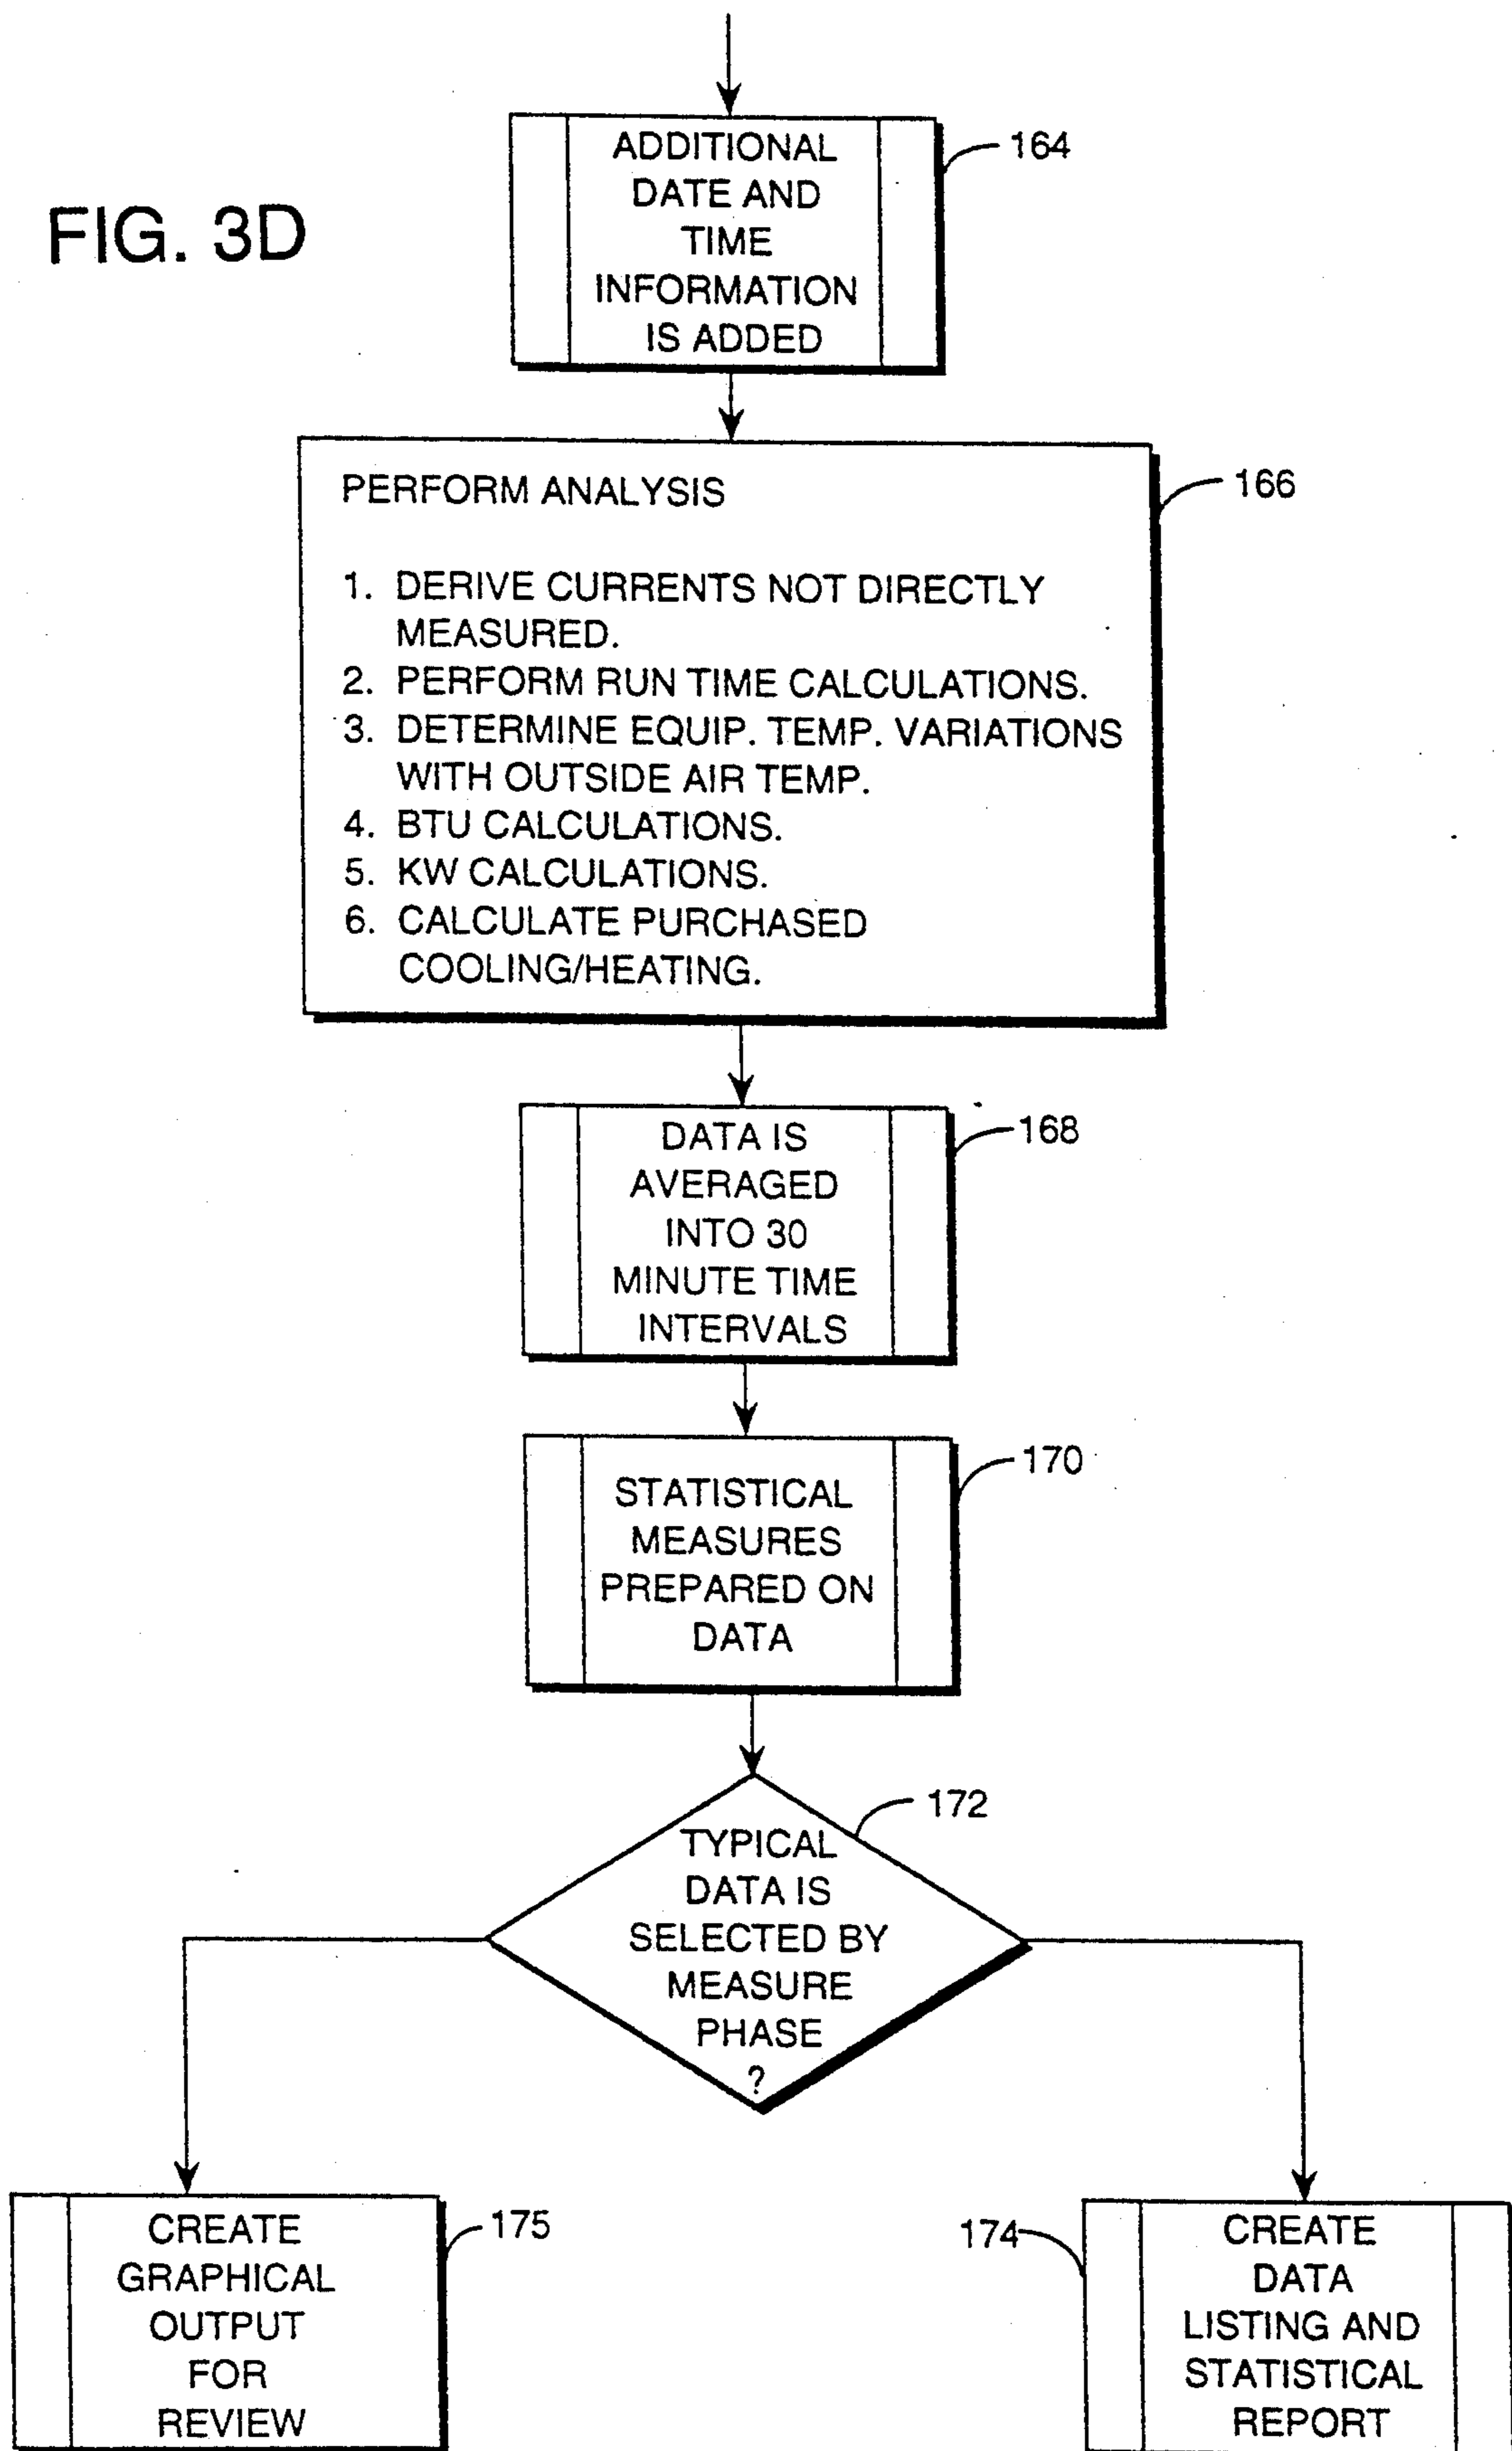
FIG. 3D

ADDITIONAL DATE AND TIME INFORMATION IS ADDED

164

PERFORM ANALYSIS

1. DERIVE CURRENTS NOT DIRECTLY MEASURED.
2. PERFORM RUN TIME CALCULATIONS.
3. DETERMINE EQUIP. TEMP. VARIATIONS WITH OUTSIDE AIR TEMP.
4. BTU CALCULATIONS.
5. KW CALCULATIONS.
6. CALCULATE PURCHASED COOLING/HEATING.

166

DATA IS AVERAGED INTO 30 MINUTE TIME INTERVALS

168

STATISTICAL MEASURES PREPARED ON DATA

170

TYPICAL DATA IS SELECTED BY MEASURE PHASE ?

172

CREATE GRAPHICAL OUTPUT FOR REVIEW

175

174

CREATE DATA LISTING AND STATISTICAL REPORT